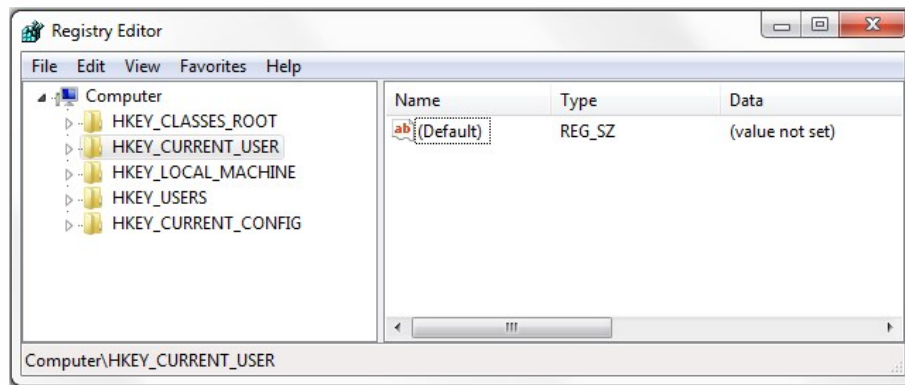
Registry Editor

File Edit View Favorites Help

Computer
HKEY_CLASSES_ROOT
HKEY_CURRENT_USER
HKEY_LOCAL_MACHINE
HKEY_USERS
HKEY_CURRENT_CONFIG

| Name | Type | Data |
|---|---|---|
| ab (Default) | REG_SZ | (value not set) |

Computer\HKEY_CURRENT_USER